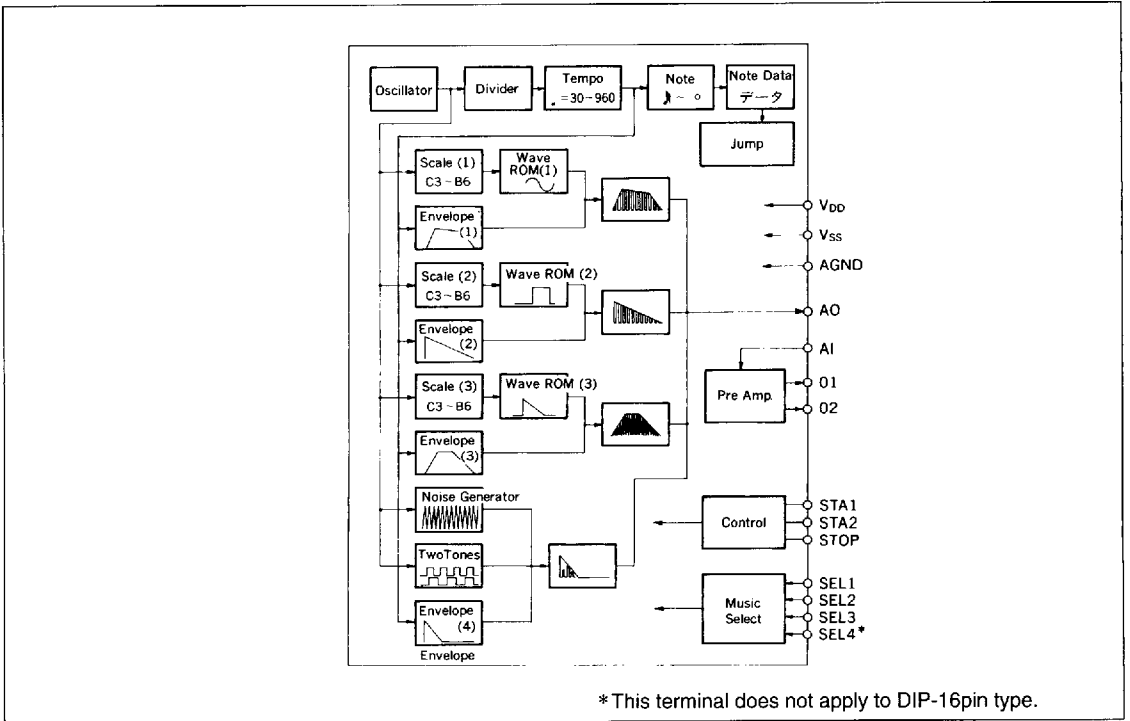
Oscillator
Divider
Tempo
♩=30~960
Note
♪~○
Note Data
データ
Jump
Scale (1)
C3~B6
Wave ROM(1)
Envelope
(1)
Scale (2)
C3~B6
Wave ROM (2)
Envelope
(2)
Scale (3)
C3~B6
Wave ROM (3)
Envelope
(3)
Noise Generator
TwoTones
Envelope
(4)
Envelope
$V_{DD}$
$V_{SS}$
AGND
AO
AI
Pre Amp.
O1
O2
Control
STA1
STA2
STOP
Music Select
SEL1
SEL2
SEL3
SEL4*

*This terminal does not apply to DIP-16pin type.